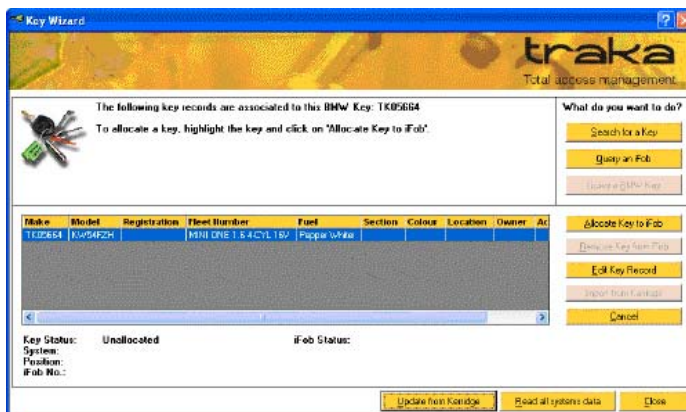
Key Wizard

traka
Total access management

The following key records are associated to this BMW Key: TK05664

To allocate a key, highlight the key and click on 'Allocate Key to iFob'.

What do you want to do?

Search for a Key

Query an iFob

Query a BMW Key

| Make | Model | Registration | Fleet Number | Fuel | Section | Colour | Location | Owner | Ac |
|---|---|---|---|---|---|---|---|---|---|
| TK05664 | KW54FZH | | MINI ONE 1.6 4CYL 16V | Pepper White | | | | | |

Allocate Key to iFob

Remove Key from iFob

Edit Key Record

Import from Kerridge

Cancel

Key Status: Unallocated
System:
Position:
iFob No.:

iFob Status:

Update from Kerridge

Read all systems data

Close